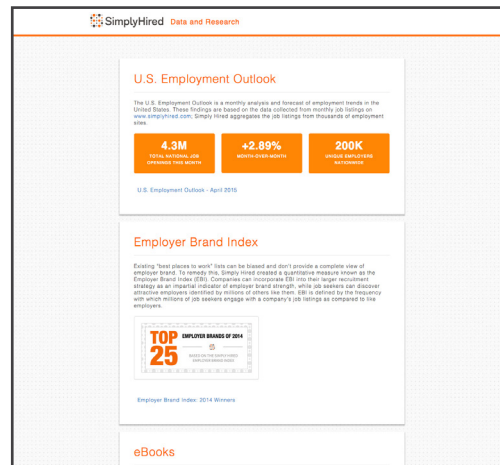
SimplyHired Data and Research

U.S. Employment Outlook

The U.S. Employment Outlook is a monthly analysis and forecast of employment trends in the United States. These findings are based on the data collected from monthly job listings on www.simplyhired.com. Simply Hired aggregates the job listings from thousands of employment sites.

4.3M
TOTAL NATIONAL JOB OPENINGS THIS MONTH

+2.89%
MONTH-OVER-MONTH

200K
UNIQUE EMPLOYERS NATIONWIDE

U.S. Employment Outlook - April 2015

Employer Brand Index

Existing "best places to work" lists can be biased and don't provide a complete view of employer brand. To remedy this, Simply Hired created a quantitative measure known as the Employer Brand Index (EBI). Companies can incorporate EBI into their larger recruitment strategy as an impartial indicator of employer brand strength, while job seekers can discover attractive employers identified by millions of others like them. EBI is defined by the frequency with which millions of job seekers engage with a company's job listings as compared to like employers.

TOP 25 EMPLOYER BRANDS OF 2014
BASED ON THE SIMPLY HIRED EMPLOYER BRAND INDEX

Employer Brand Index: 2014 Winners

eBooks